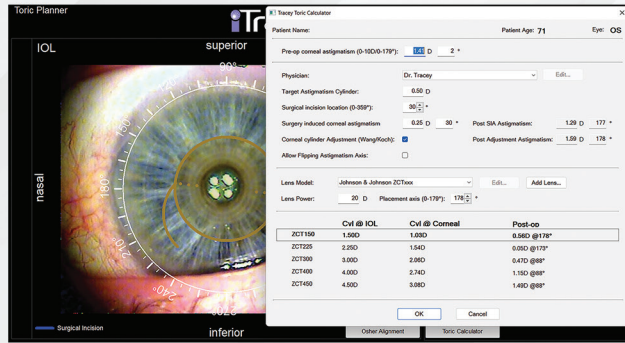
Toric Planner

iTr

IOL

superior

nasal

180

inferior

Surgical Incision

Osher Alignment

Toric Calculator

Tracey Toric Calculator

Patient Name:

Patient Age: 71

Eye: OS

Pre-op corneal astigmatism (0-10D/0-179°): 1.00 D 2 °

Physician: Dr. Tracey

Edit...

Target Astigmatism Cylinder: 0.50 D

Surgical incision location (0-359°): 30 °

Surgery induced corneal astigmatism 0.25 D 30 °

Post SIA Astigmatism: 1.29 D 177 °

Corneal cylinder Adjustment (Wang/Koch):

Post Adjustment Astigmatism: 1.59 D 178 °

Allow Flipping Astigmatism Axis:

Lens Model: Johnson & Johnson ZCTxxx

Edit...

Add Lens...

Lens Power: 20 D

Placement axis (0-179°): 178 °

| | Cyl @ IOL | Cyl @ Corneal | Post-op |
|---|---|---|---|
| ZCT150 | 1.50D | 1.03D | 0.56D @178° |
| ZCT225 | 2.25D | 1.54D | 0.05D @173° |
| ZCT300 | 3.00D | 2.06D | 0.47D @88° |
| ZCT400 | 4.00D | 2.74D | 1.15D @88° |
| ZCT450 | 4.50D | 3.08D | 1.49D @88° |

OK

Cancel